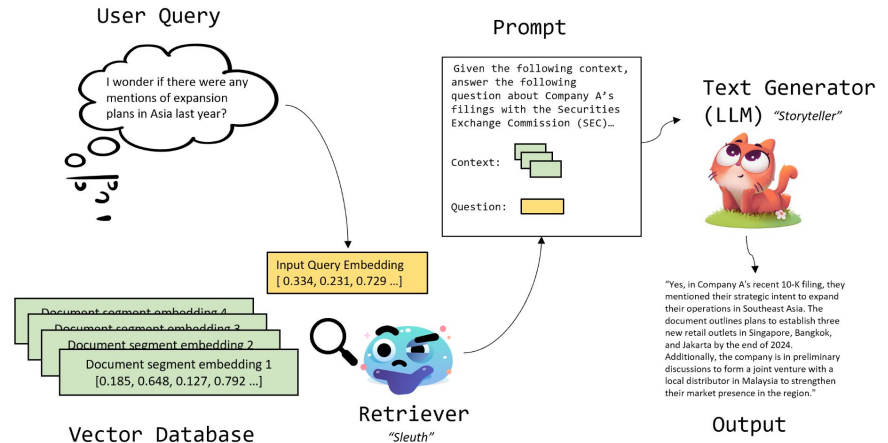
User Query

I wonder if there were any mentions of expansion plans in Asia last year?

Prompt

Given the following context, answer the following question about Company A's filings with the Securities Exchange Commission (SEC)…

Context:

Question:

Text Generator (LLM) "Storyteller"

Input Query Embedding
[ 0.334, 0.231, 0.729 ...]

Document segment embedding 4
Document segment embedding 3
Document segment embedding 2
Document segment embedding 1
[0.185, 0.648, 0.127, 0.792 ...]

Retriever
"Sleuth"

Vector Database

"Yes, in Company A's recent 10-K filing, they mentioned their strategic intent to expand their operations in Southeast Asia. The document outlines plans to establish three new retail outlets in Singapore, Bangkok, and Jakarta by the end of 2024. Additionally, the company is in preliminary discussions to form a joint venture with a local distributor in Malaysia to strengthen their market presence in the region."

Output